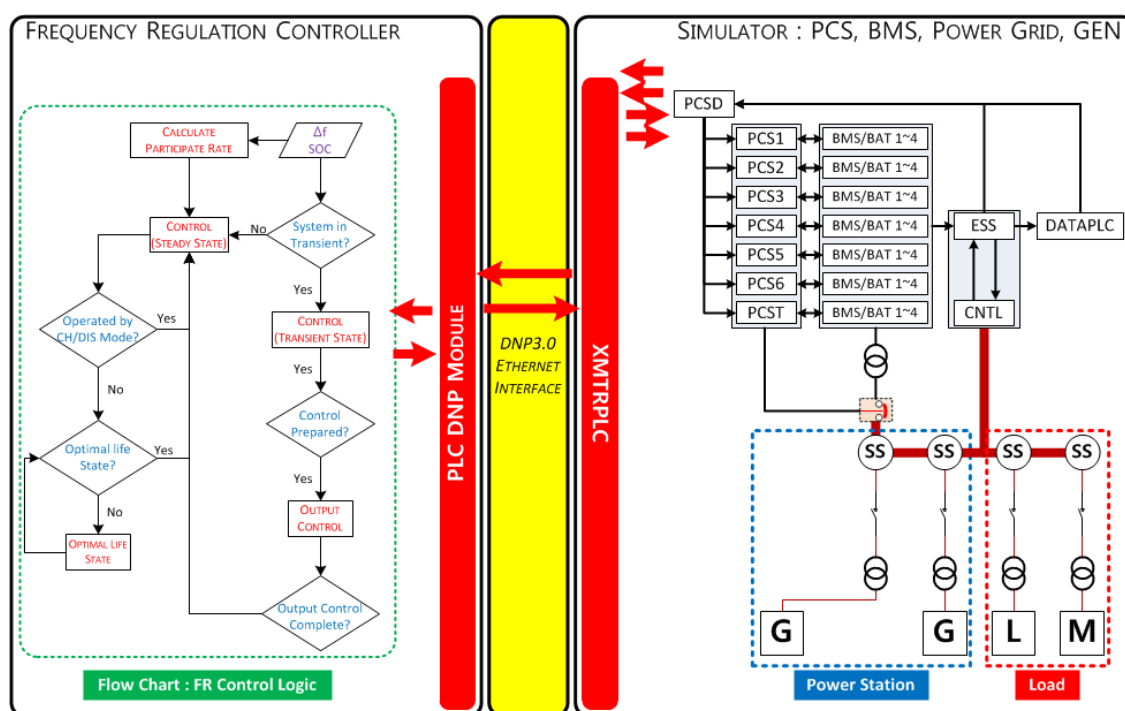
FREQUENCY REGULATION CONTROLLER

CALCULATE PARTICIPATE RATE

Δf
SOC

CONTROL (STEADY STATE)

No

System in Transient?

Yes

Operated by CH/DIS Mode?

Yes

No

CONTROL (TRANSIENT STATE)

Yes

Control Prepared?

Optimal life State?

Yes

No

OPTIMAL LIFE STATE

Yes

OUTPUT CONTROL

Output Control Complete?

Flow Chart : FR Control Logic

PLC DNP MODULE

DNP3.0 ETHERNET INTERFACE

XMTRPLC

SIMULATOR : PCS, BMS, POWER GRID, GEN

PCSD

PCS1
PCS2
PCS3
PCS4
PCS5
PCS6
PCST

BMS/BAT 1~4
BMS/BAT 1~4
BMS/BAT 1~4
BMS/BAT 1~4
BMS/BAT 1~4
BMS/BAT 1~4
BMS/BAT 1~4

ESS

DATAPLC

CNTL

SS
SS
SS
SS

G
G
L
M

Power Station

Load